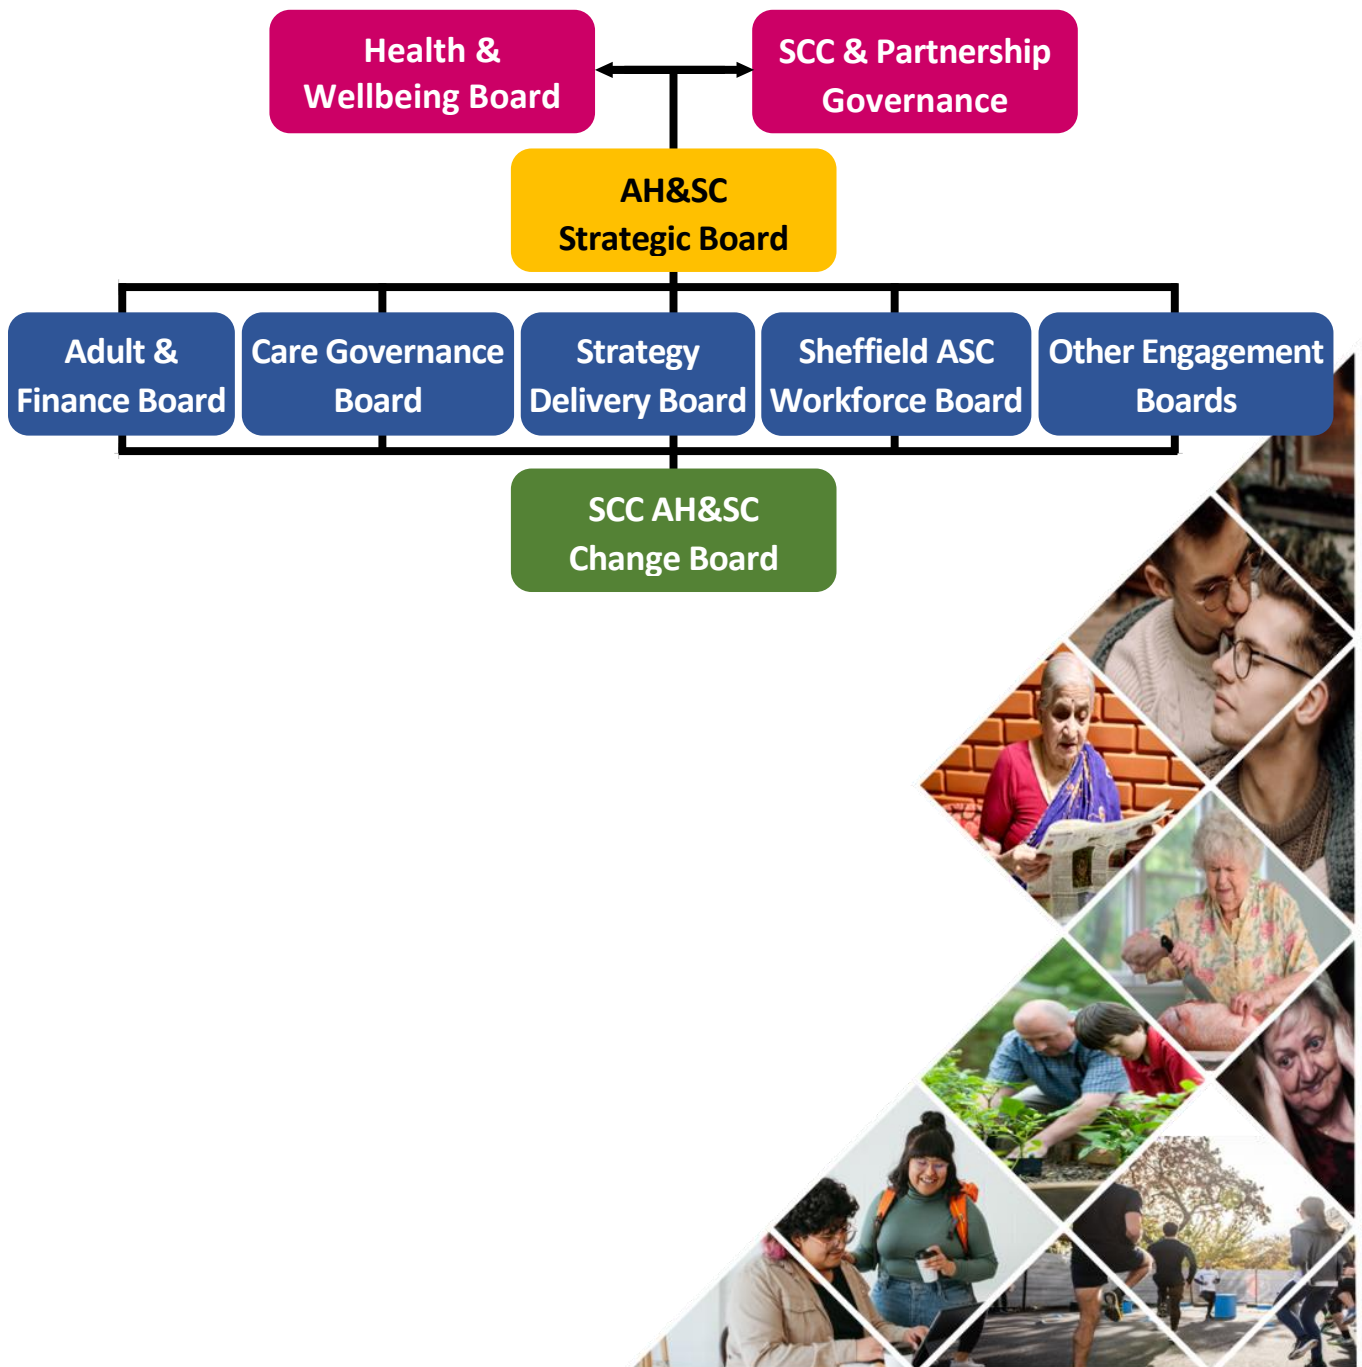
Health & Wellbeing Board

SCC & Partnership Governance

AH&SC Strategic Board

Adult & Finance Board

Care Governance Board

Strategy Delivery Board

Sheffield ASC Workforce Board

Other Engagement Boards

SCC AH&SC Change Board